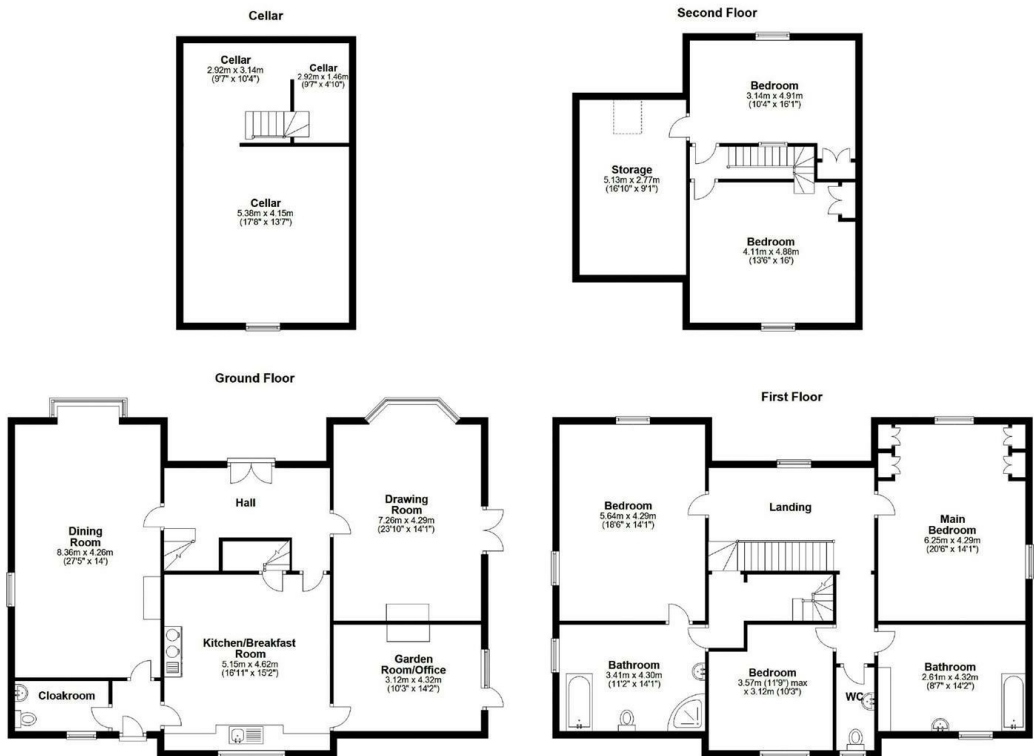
Cellar

Cellar
2.92m x 3.14m
(9'7" x 10'4")

Cellar
2.92m x 1.46m
(9'7" x 4'10")

Cellar
5.38m x 4.15m
(17'8" x 13'7")

Second Floor

Bedroom
3.14m x 4.91m
(10'4" x 16'1")

Storage
5.13m x 2.77m
(16'10" x 9'1")

Bedroom
4.11m x 4.88m
(13'6" x 16')

Ground Floor

Hall

Dining Room
8.36m x 4.26m
(27'5" x 14')

Drawing Room
7.26m x 4.29m
(23'10" x 14'1")

Kitchen/Breakfast Room
5.15m x 4.62m
(16'11" x 15'2")

Garden Room/Office
3.12m x 4.32m
(10'3" x 14'2")

Cloakroom

First Floor

Bedroom
5.64m x 4.29m
(18'6" x 14'1")

Landing

Main Bedroom
6.25m x 4.29m
(20'6" x 14'1")

Bathroom
3.41m x 4.30m
(11'2" x 14'1")

Bedroom
3.57m (11'9") max
x 3.12m (10'3")

WC

Bathroom
2.61m x 4.32m
(8'7" x 14'2")